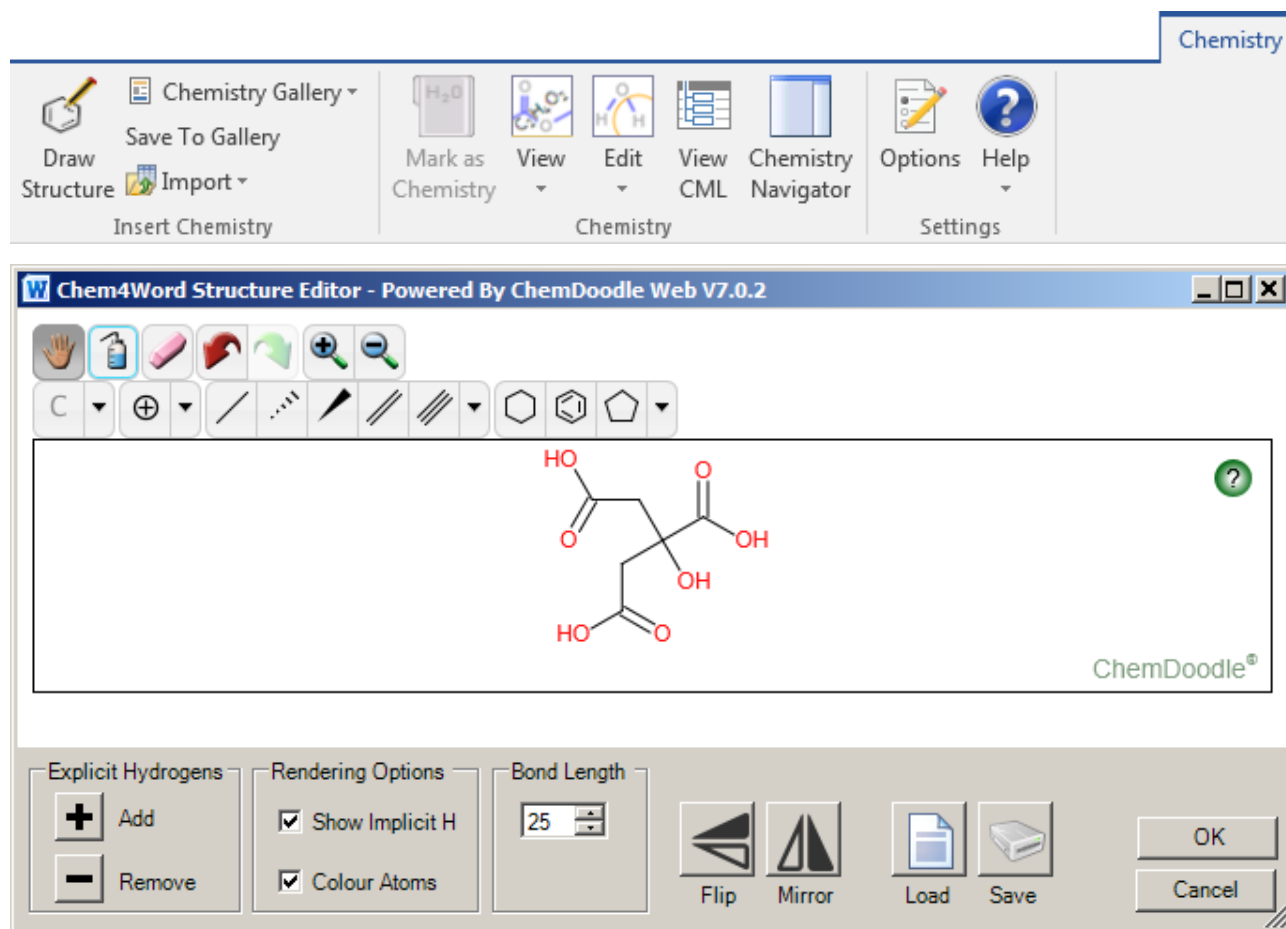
Chemistry

Draw Structure

Chemistry Gallery

Save To Gallery

Import

Insert Chemistry

$H_2O$

Mark as Chemistry

View

Edit

View CML

Chemistry Navigator

Chemistry

Options

Help

Settings

Chem4Word Structure Editor - Powered By ChemDoodle Web V7.0.2

C

HO

O

O

OH

OH

HO

O

?

ChemDoodle®

Explicit Hydrogens

Add

Remove

Rendering Options

Show Implicit H

Colour Atoms

Bond Length

25

Flip

Mirror

Load

Save

OK

Cancel